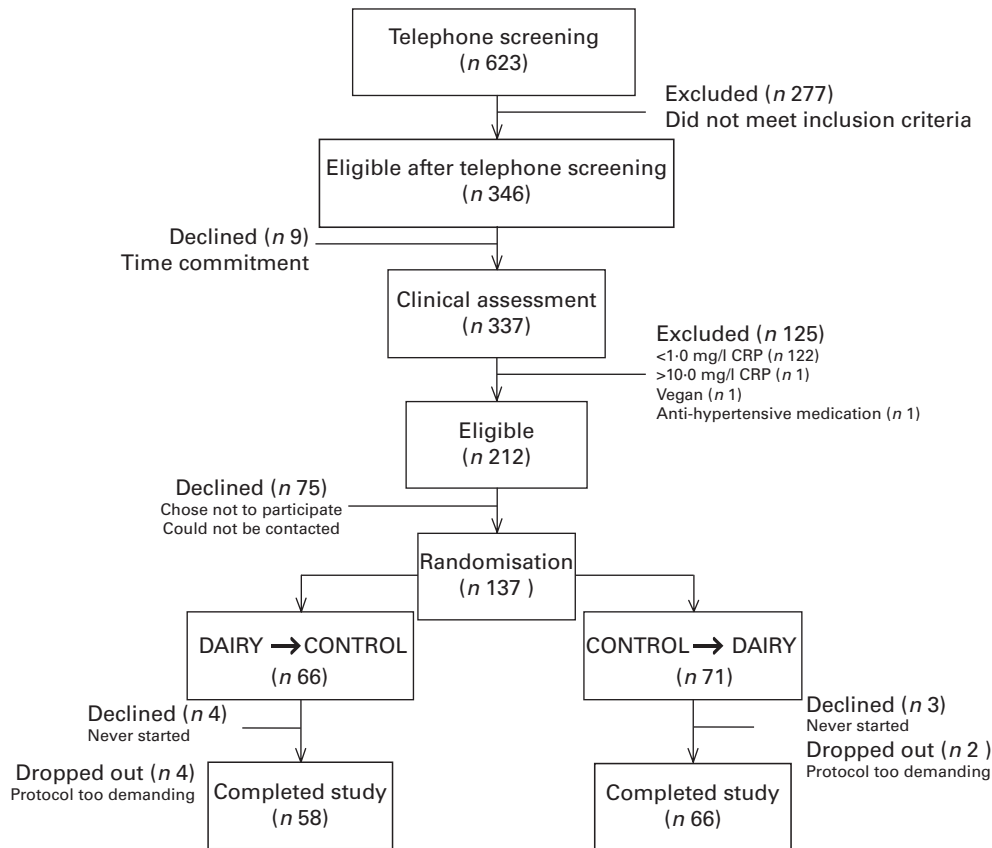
Telephone screening
($n$ 623)

Excluded ($n$ 277)
Did not meet inclusion criteria

Eligible after telephone screening
($n$ 346)

Declined ($n$ 9)
Time commitment

Clinical assessment
($n$ 337)

Excluded ($n$ 125)
<1·0 mg/l CRP ($n$ 122)
>10·0 mg/l CRP ($n$ 1)
Vegan ($n$ 1)
Anti-hypertensive medication ($n$ 1)

Eligible
($n$ 212)

Declined ($n$ 75)
Chose not to participate
Could not be contacted

Randomisation
($n$ 137 )

DAIRY → CONTROL
($n$ 66)

CONTROL → DAIRY
($n$ 71)

Declined ($n$ 4)
Never started

Declined ($n$ 3)
Never started

Dropped out ($n$ 2 )
Protocol too demanding

Dropped out ($n$ 4)
Protocol too demanding

Completed study
($n$ 58)

Completed study
($n$ 66)